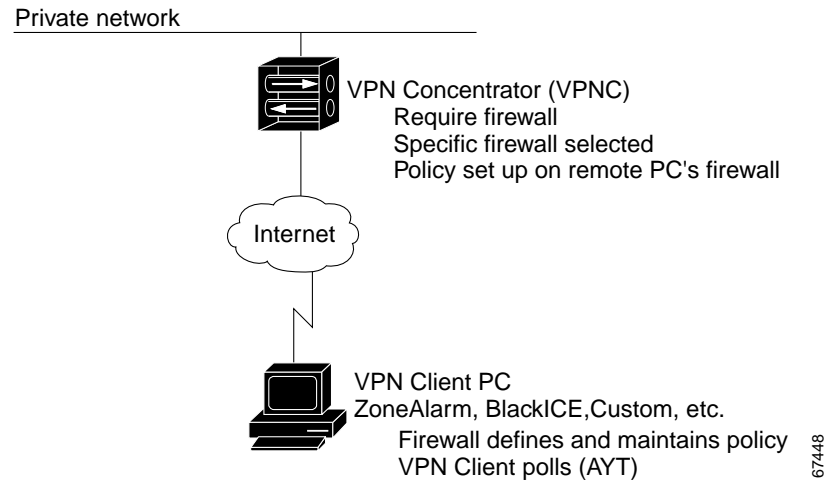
Private network

VPN Concentrator (VPNC)
Require firewall
Specific firewall selected
Policy set up on remote PC's firewall

Internet

VPN Client PC
ZoneAlarm, BlackICE,Custom, etc.
Firewall defines and maintains policy
VPN Client polls (AYT)

67448